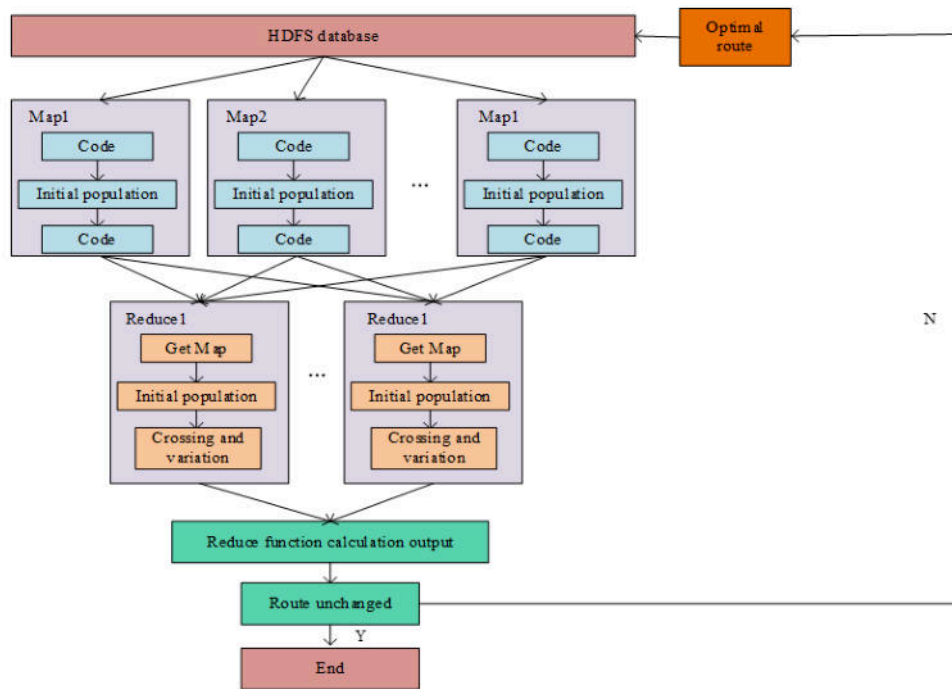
HDFS database

Optimal route

Map1
Code
Initial population
Code

Map2
Code
Initial population
Code

...

Map1
Code
Initial population
Code

Reduce1
Get Map
Initial population
Crossing and variation

...

Reduce1
Get Map
Initial population
Crossing and variation

N

Reduce function calculation output

Route unchanged

Y

End